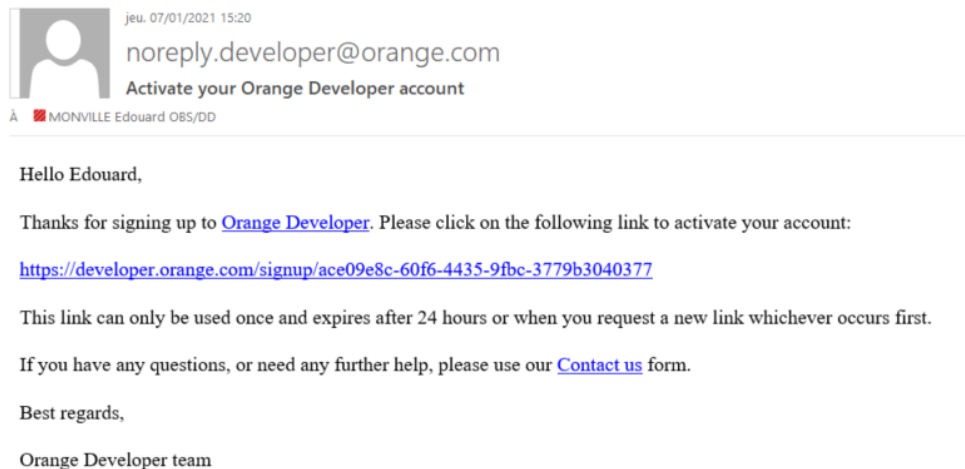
jeu. 07/01/2021 15:20

noreply.developer@orange.com

Activate your Orange Developer account

À MONVILLE Edouard OBS/DD

Hello Edouard,

Thanks for signing up to Orange Developer. Please click on the following link to activate your account:

https://developer.orange.com/signup/ace09e8c-60f6-4435-9fbc-3779b3040377

This link can only be used once and expires after 24 hours or when you request a new link whichever occurs first.

If you have any questions, or need any further help, please use our Contact us form.

Best regards,

Orange Developer team